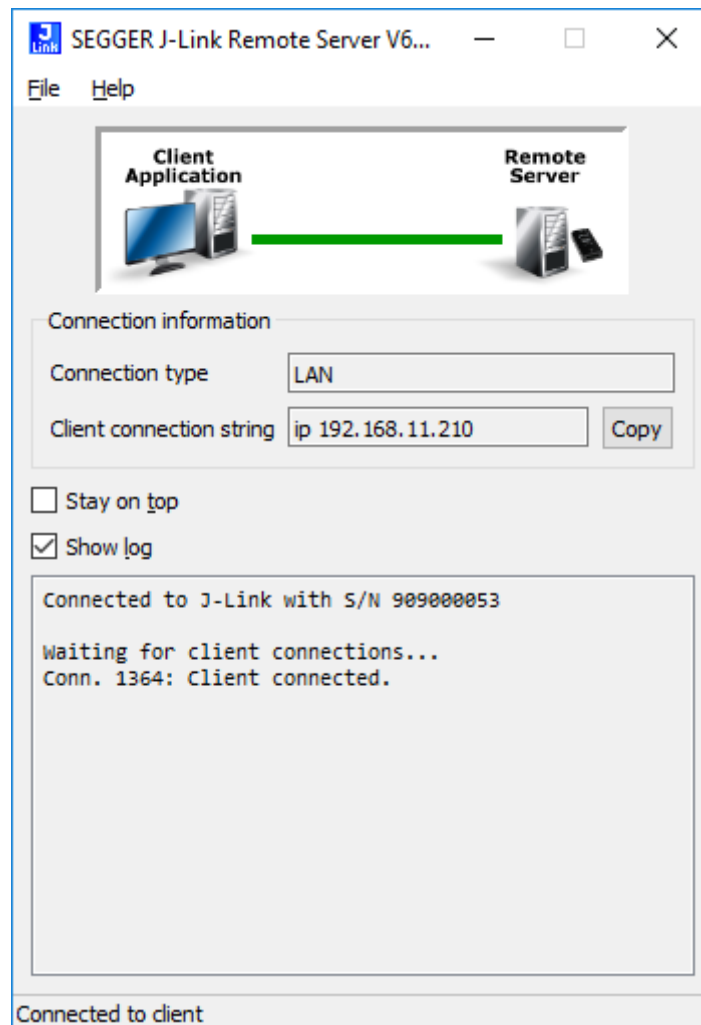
SEGGER J-Link Remote Server V6...

File Help

Client Application

Remote Server

Connection information

Connection type LAN

Client connection string ip 192.168.11.210 Copy

Stay on top

Show log

Connected to J-Link with S/N 909000053

Waiting for client connections...
Conn. 1364: Client connected.

Connected to client